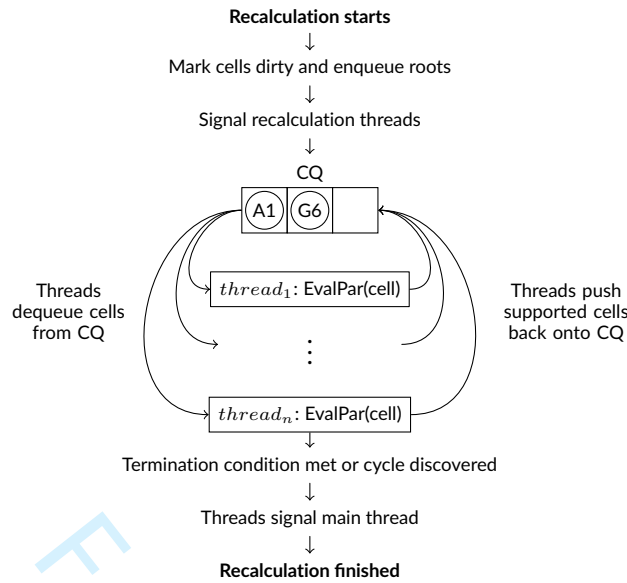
**Recalculation starts**

↓

Mark cells dirty and enqueue roots

↓

Signal recalculation threads

↓

CQ

A1 G6

Threads dequeue cells from CQ

$thread_1$: EvalPar(cell)

⋮

$thread_n$: EvalPar(cell)

Threads push supported cells back onto CQ

↓

Termination condition met or cycle discovered

↓

Threads signal main thread

↓

**Recalculation finished**